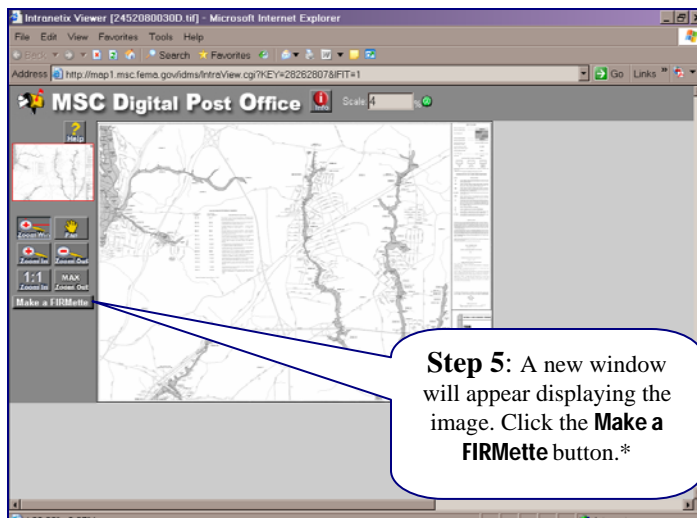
Intranetix Viewer [2452080030D.tif] - Microsoft Internet Explorer

File Edit View Favorites Tools Help

Back Search Favorites

Address http://map1.msc.fema.gov/idms/IntraView.cgi?KEY=28262807&IFIT=1

Go Links

MSC Digital Post Office Info Scale 4 %

Help

Zoom Win Pan

Zoom In Zoom Out

1:1 MAX

Zoom In Zoom Out

Make a FIRMette

**Step 5**: A new window will appear displaying the image. Click the **Make a FIRMette** button.*